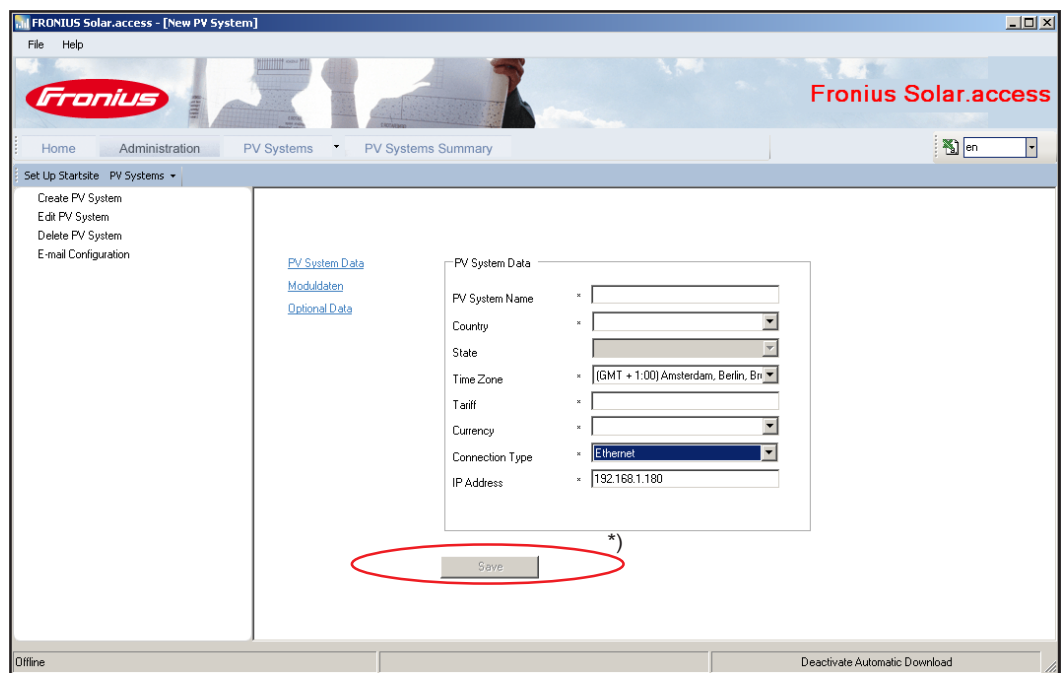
FRONIUS Solar.access - [New PV System]

File Help

Fronius

Fronius Solar.access

Home Administration PV Systems PV Systems Summary

en

Set Up Startsite PV Systems

Create PV System
Edit PV System
Delete PV System
E-mail Configuration

PV System Data
Moduldaten
Optional Data

PV System Data

PV System Name *
Country *
State
Time Zone * (GMT + 1:00) Amsterdam, Berlin, Br
Tariff *
Currency *
Connection Type * Ethernet
IP Address * 192.168.1.180

*)

Save

Offline

Deactivate Automatic Download